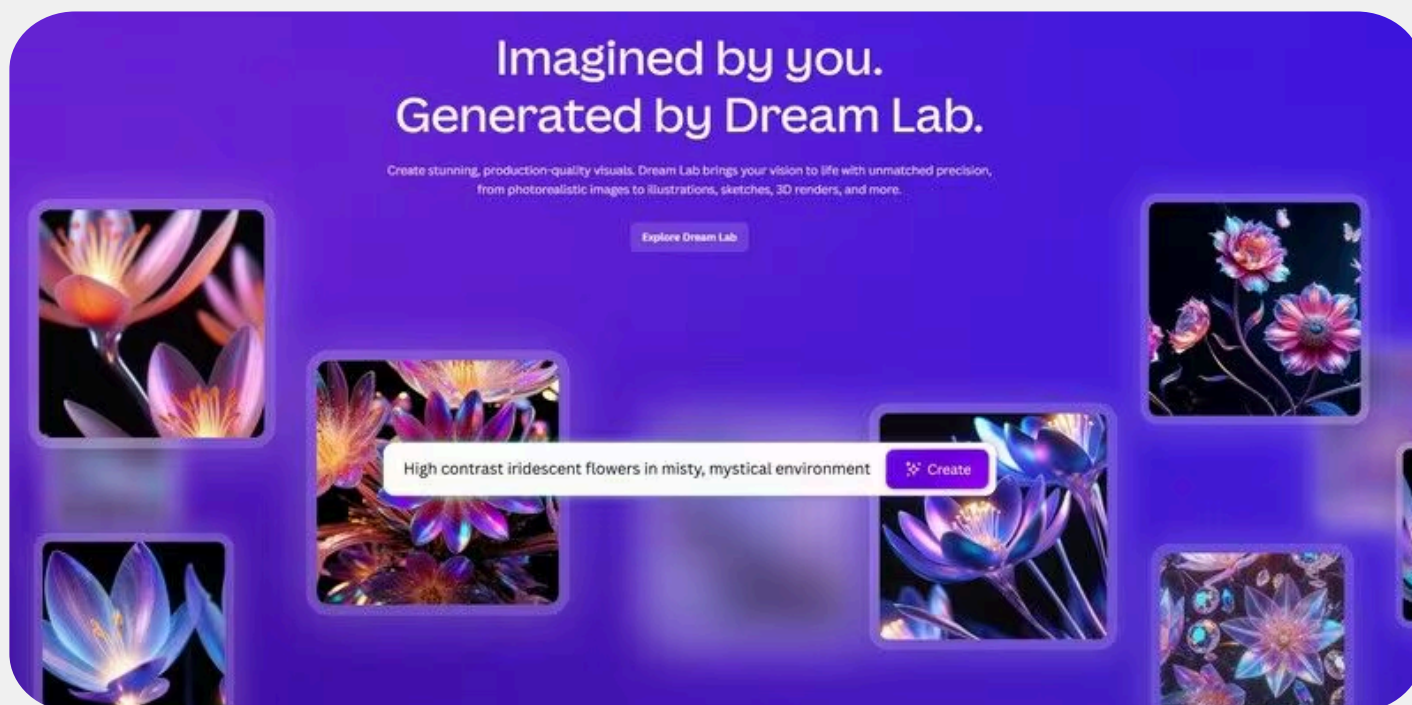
Imagined by you.
Generated by Dream Lab.

Create stunning, production-quality visuals. Dream Lab brings your vision to life with unmatched precision, from photorealistic images to illustrations, sketches, 3D renders, and more.

Explore Dream Lab

High contrast iridescent flowers in misty, mystical environment

Create